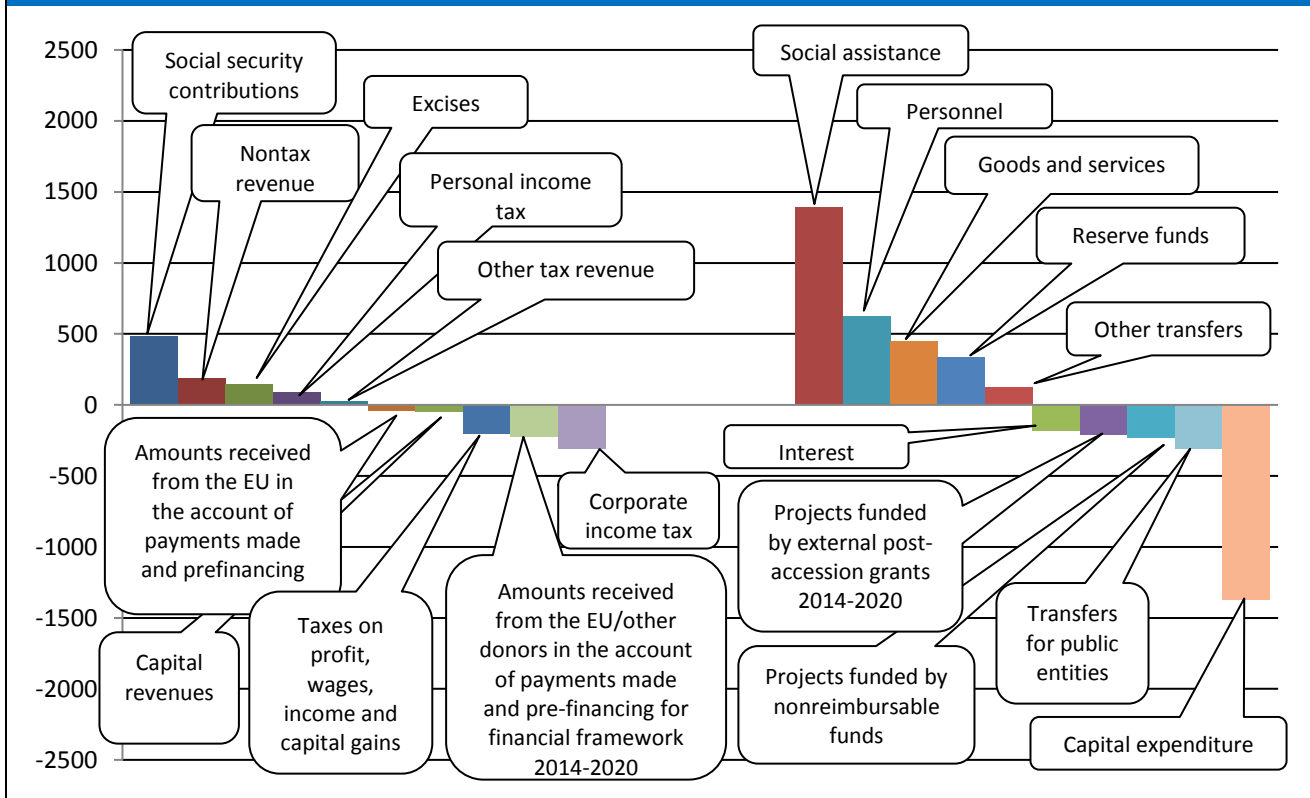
2500
2000
1500
1000
500
0
-500
-1000
-1500
-2000
-2500

Social security contributions

Nontax revenue

Excises

Personal income tax

Other tax revenue

Social assistance

Personnel

Goods and services

Reserve funds

Other transfers

Amounts received from the EU in the account of payments made and prefinancing

Interest

Corporate income tax

Projects funded by external post-accession grants 2014-2020

Amounts received from the EU/other donors in the account of payments made and pre-financing for financial framework 2014-2020

Capital revenues

Taxes on profit, wages, income and capital gains

Transfers for public entities

Projects funded by nonreimbursable funds

Capital expenditure